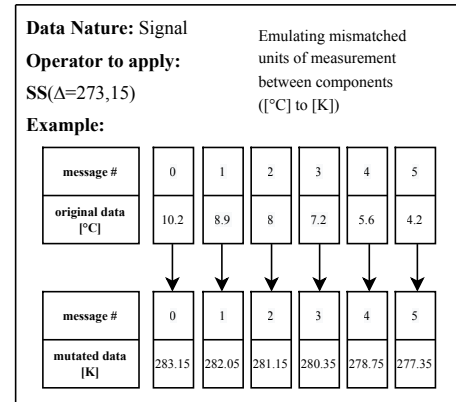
**Data Nature:** Signal

**Operator to apply:**

**SS**(Δ=273,15)

Emulating mismatched units of measurement between components ([°C] to [K])

**Example:**

| **message #** | 0 | 1 | 2 | 3 | 4 | 5 |
|---|---|---|---|---|---|---|
| **original data [°C]** | 10.2 | 8.9 | 8 | 7.2 | 5.6 | 4.2 |

| **message #** | 0 | 1 | 2 | 3 | 4 | 5 |
|---|---|---|---|---|---|---|
| **mutated data [K]** | 283.15 | 282.05 | 281.15 | 280.35 | 278.75 | 277.35 |